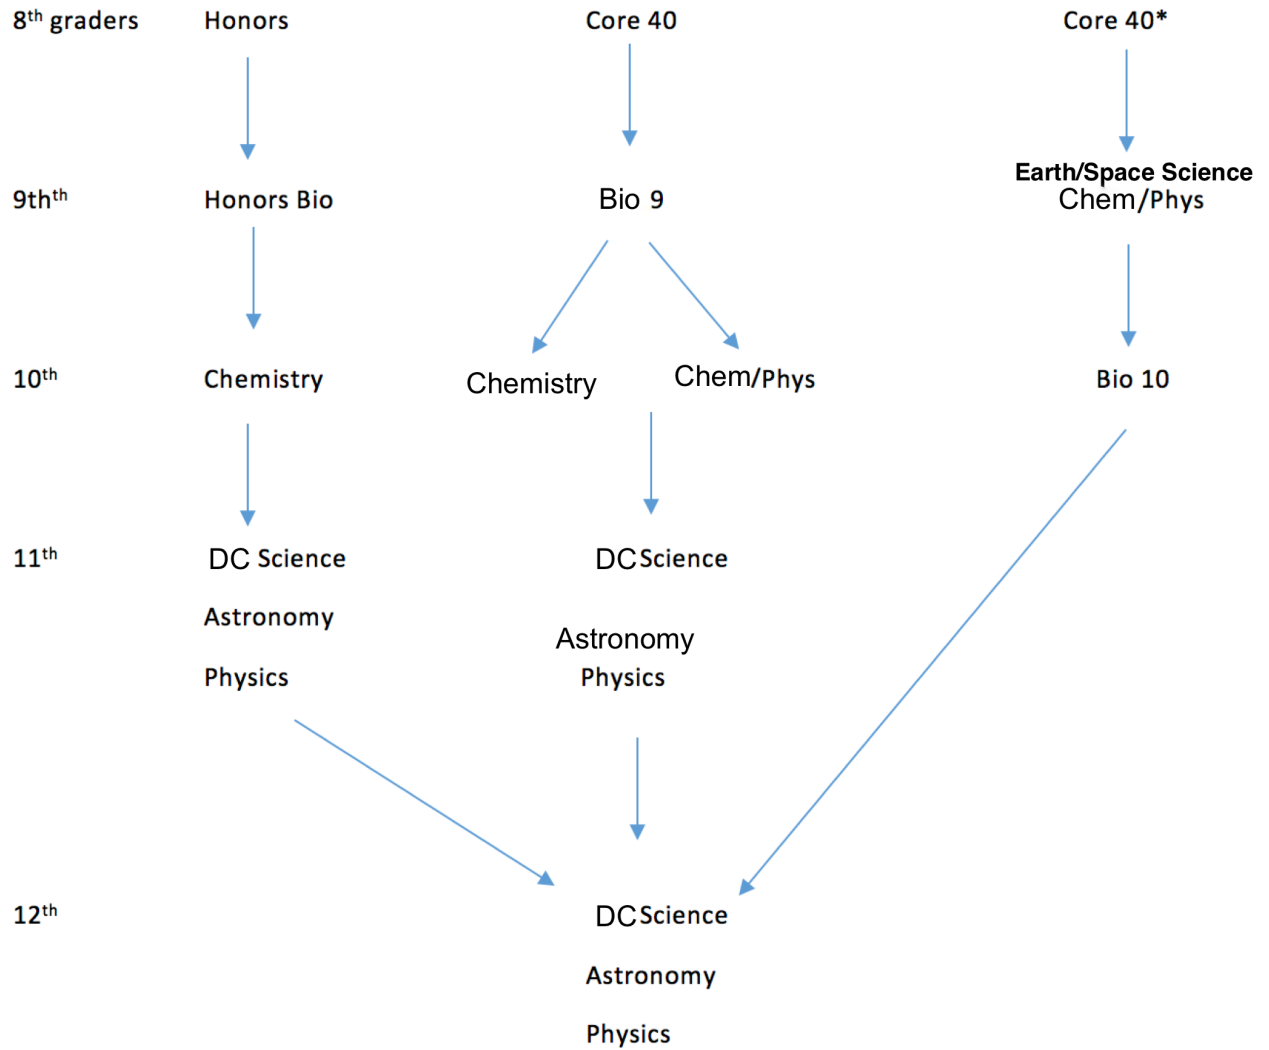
$8^{th}$ graders Honors Core 40 Core 40*

9th$^{th}$ Honors Bio Bio 9 Earth/Space Science Chem/Phys

$10^{th}$ Chemistry Chemistry Chem/Phys Bio 10

$11^{th}$ DC Science Astronomy Physics DC Science Astronomy Physics

$12^{th}$ DC Science Astronomy Physics